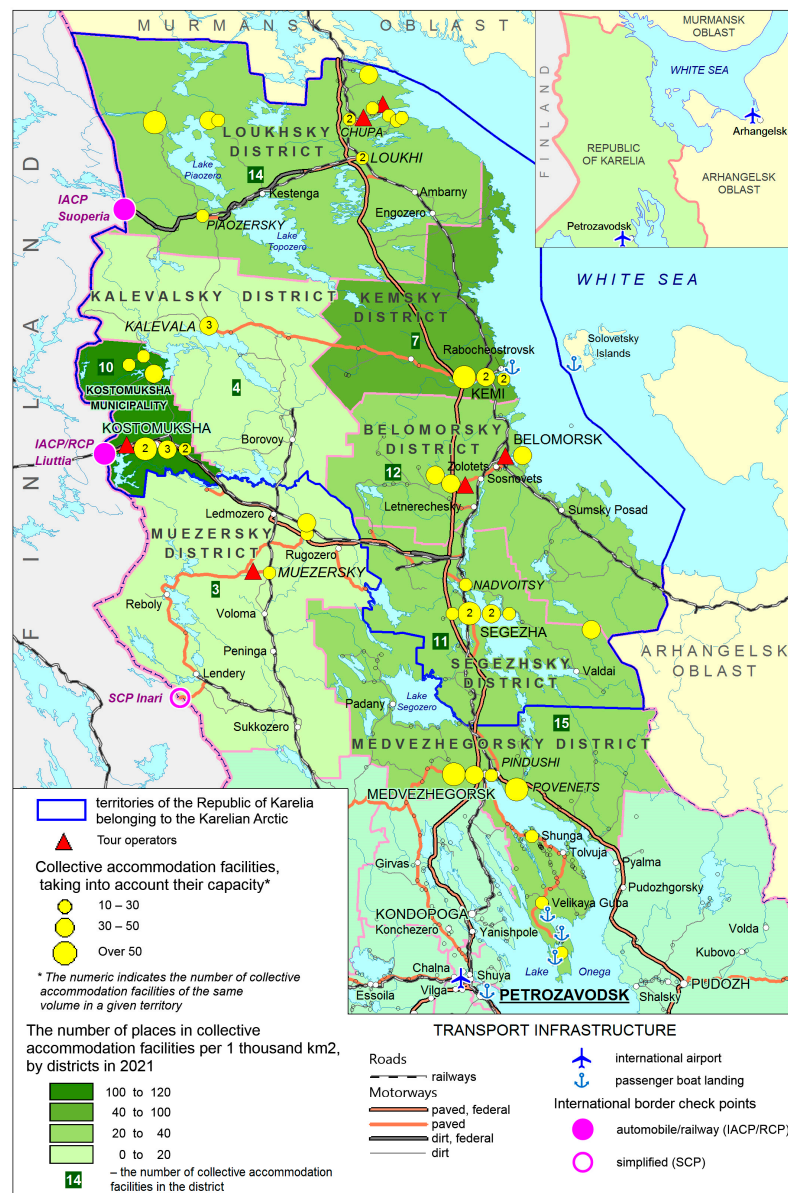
MURMANSK OBLAST

MURMANSK OBLAST
WHITE SEA
FINLAND
REPUBLIC OF KARELIA
Arhangelsk
ARHANGELSK OBLAST
Petrozavodsk

LOUKHSKY DISTRICT
CHUPA
2
2
LOUKHI
14
Lake Piaozero
Kestenga
Ambarny
Engozero
IACP Suoperia
PIAOZERSKY
Lake Topozero

WHITE SEA

KALEVALSKY DISTRICT
KEMSKY DISTRICT
KALEVALA
3
7
Rabocheostrovsk
Solovetsky Islands
10
KOSTOMUKSHA MUNICIPALITY
4
2
2
KEMI
KOSTOMUKSHA
IACP/RCP Liuttia
2
3
2
Borovoy
BELOMORSKY DISTRICT
BELOMORSK
12
Zolotets
Sosnovets
Letnerechesky
Ledmozero
Sumsky Posad
MUEZERSKY DISTRICT
Rugozero
3
MUEZERSKY
Reboly
Voloma
NADVOITSY
2
2
SEGEZHA
Peninga
11
SEGEZHSKY DISTRICT
ARHANGELSK OBLAST
Valdai
Lendery
SCP Inari
Padany
Lake Segozero
Sukkozero
15
MEDVEZHEGORSKY DISTRICT
PINDUSHI
MEDVEZHEGORSK
POVENETS
FINLAND

territories of the Republic of Karelia belonging to the Karelian Arctic
Tour operators
Collective accommodation facilities, taking into account their capacity*
10 – 30
30 – 50
Over 50
* The numeric indicates the number of collective accommodation facilities of the same volume in a given territory

Shunga
Tolvuja
Pyalma
Girvas
Pudozhgorsky
KONDOPOGA
Velikaya Guba
Konchezero
Yanishpole
Volda
Kubovo
Chalna
Shuya
Lake Onega
Essoila
Vilga
PETROZAVODSK
Shalsky
PUDOZH

The number of places in collective accommodation facilities per 1 thousand km2, by districts in 2021
100 to 120
40 to 100
20 to 40
0 to 20
14 – the number of collective accommodation facilities in the district

TRANSPORT INFRASTRUCTURE
Roads
railways
Motorways
paved, federal
paved
dirt, federal
dirt
international airport
passenger boat landing
International border check points
automobile/railway (IACP/RCP)
simplified (SCP)